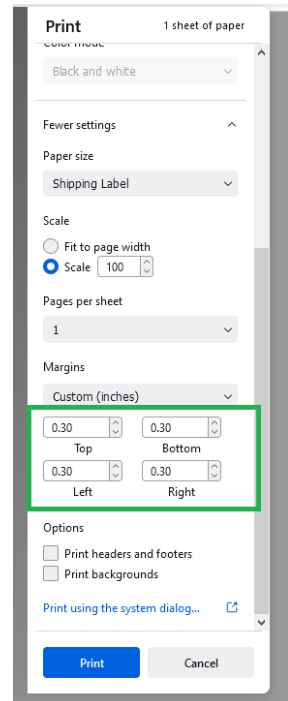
Print
1 sheet of paper

Color mode
Black and white

Fewer settings

Paper size
Shipping Label

Scale
Fit to page width
Scale 100

Pages per sheet
1

Margins
Custom (inches)

0.30
Top
0.30
Bottom
0.30
Left
0.30
Right

Options
Print headers and footers
Print backgrounds

Print using the system dialog...

Print
Cancel